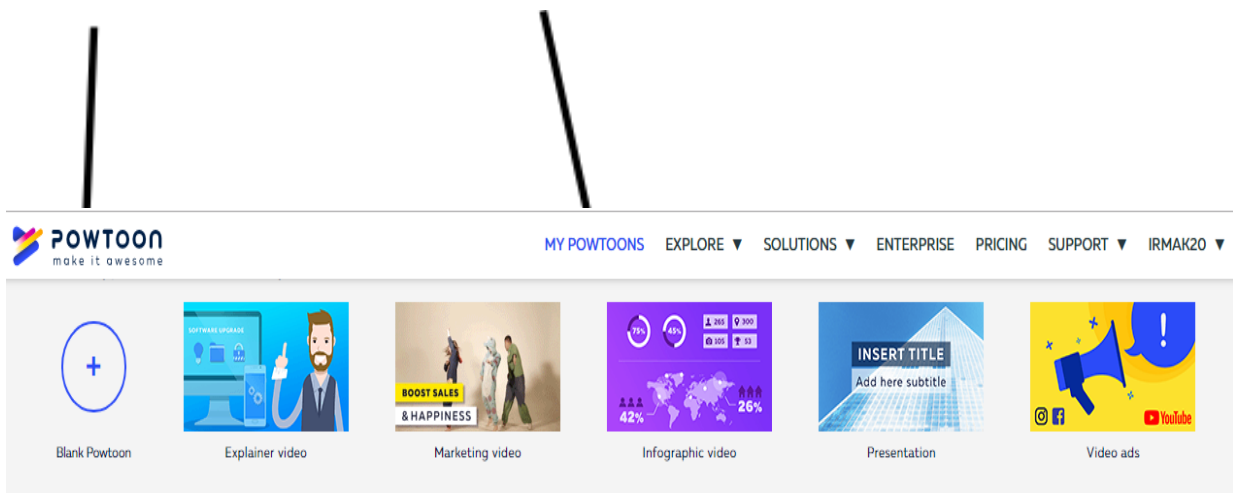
POWTOON
make it awesome

MY POWTOONS EXPLORE ▼ SOLUTIONS ▼ ENTERPRISE PRICING SUPPORT ▼ IRMAK20 ▼

+
Blank Powtoon

SOFTWARE UPGRADE
Explainer video

BOOST SALES
& HAPPINESS
Marketing video

75% 45% 265 300 105 53
42% 26%
Infographic video

INSERT TITLE
Add here subtitle
Presentation

!
YouTube
Video ads